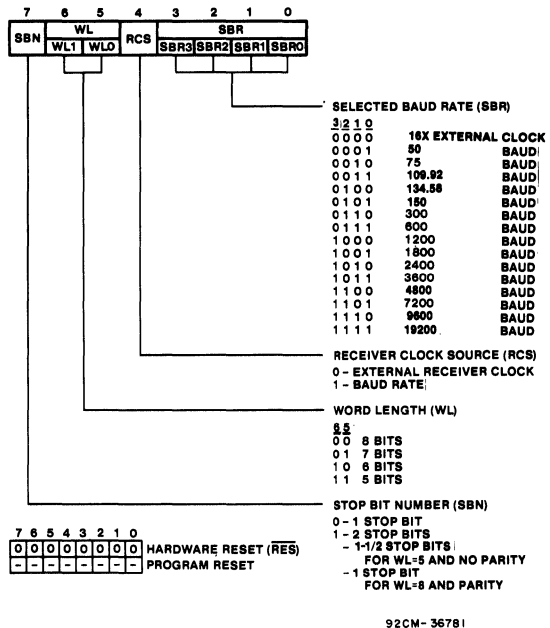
| 7 | 6 | 5 | 4 | 3 | 2 | 1 | 0 |
|---|---|---|---|---|---|---|---|
| SBN | WL | | RCS | SBR | | | |
| | WL1 | WL0 | | SBR3 | SBR2 | SBR1 | SBR0 |

SELECTED BAUD RATE (SBR)

| 3 2 1 0 | | |
|---|---|---|
| 0 0 0 0 | 16X EXTERNAL CLOCK | |
| 0 0 0 1 | 50 | BAUD |
| 0 0 1 0 | 75 | BAUD |
| 0 0 1 1 | 109.92 | BAUD |
| 0 1 0 0 | 134.58 | BAUD |
| 0 1 0 1 | 150 | BAUD |
| 0 1 1 0 | 300 | BAUD |
| 0 1 1 1 | 600 | BAUD |
| 1 0 0 0 | 1200 | BAUD |
| 1 0 0 1 | 1800 | BAUD |
| 1 0 1 0 | 2400 | BAUD |
| 1 0 1 1 | 3600 | BAUD |
| 1 1 0 0 | 4800 | BAUD |
| 1 1 0 1 | 7200 | BAUD |
| 1 1 1 0 | 9600 | BAUD |
| 1 1 1 1 | 19200 | BAUD |

RECEIVER CLOCK SOURCE (RCS)
0 - EXTERNAL RECEIVER CLOCK
1 - BAUD RATE

WORD LENGTH (WL)
6 5
0 0 8 BITS
0 1 7 BITS
1 0 6 BITS
1 1 5 BITS

STOP BIT NUMBER (SBN)
0 - 1 STOP BIT
1 - 2 STOP BITS
- 1-1/2 STOP BITS FOR WL=5 AND NO PARITY
- 1 STOP BIT FOR WL=8 AND PARITY

| 7 | 6 | 5 | 4 | 3 | 2 | 1 | 0 | |
|---|---|---|---|---|---|---|---|---|
| 0 | 0 | 0 | 0 | 0 | 0 | 0 | 0 | HARDWARE RESET ($\overline{RES}$) |
| - | - | - | - | - | - | - | - | PROGRAM RESET |

92CM-36781